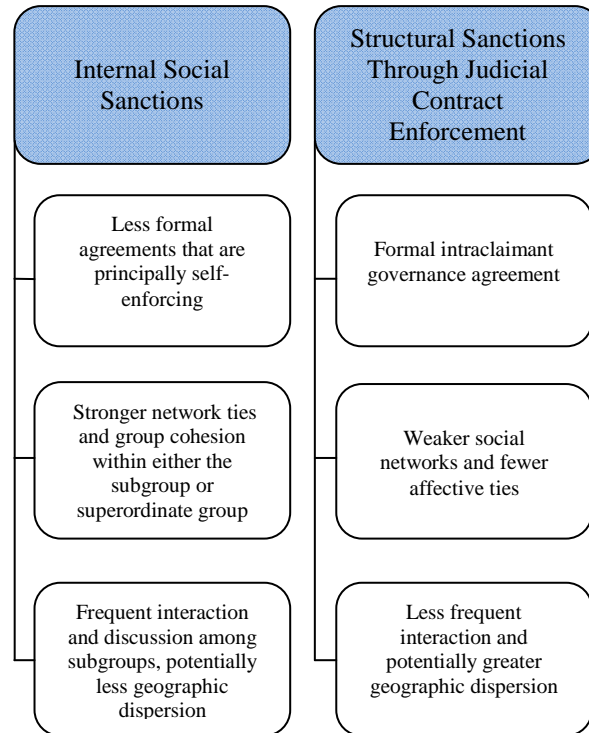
Internal Social Sanctions

Less formal agreements that are principally self-enforcing

Stronger network ties and group cohesion within either the subgroup or superordinate group

Frequent interaction and discussion among subgroups, potentially less geographic dispersion

Structural Sanctions Through Judicial Contract Enforcement

Formal intraclaimant governance agreement

Weaker social networks and fewer affective ties

Less frequent interaction and potentially greater geographic dispersion